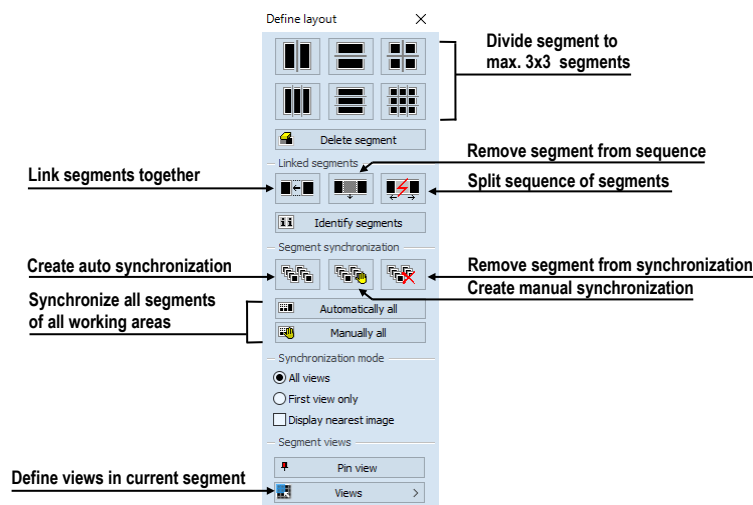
Define layout ✕

Divide segment to max. 3x3 segments

Delete segment

Linked segments

Remove segment from sequence

Link segments together

Split sequence of segments

Identify segments

Segment synchronization

Create auto synchronization

Remove segment from synchronization

Create manual synchronization

Synchronize all segments of all working areas

Automatically all

Manually all

Synchronization mode

All views

First view only

Display nearest image

Segment views

Pin view

Define views in current segment

Views >